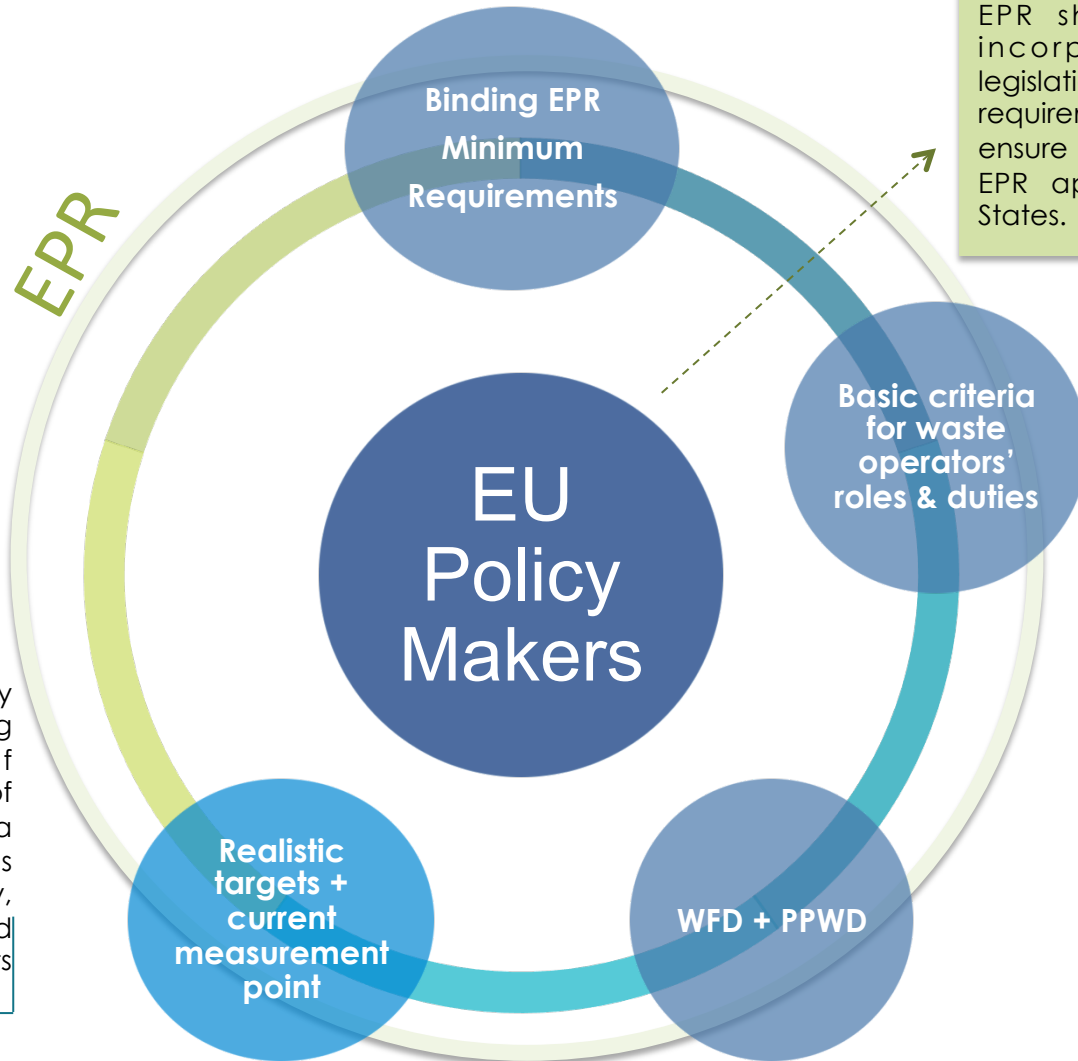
EPR sh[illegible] incorp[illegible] legislati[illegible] require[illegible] ensure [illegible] EPR ap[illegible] States.

EPR

Binding EPR Minimum Requirements

Basic criteria for waste operators' roles & duties

EU Policy Makers

Realistic targets + current measurement point

WFD + PPWD

y g f of a s y, d s